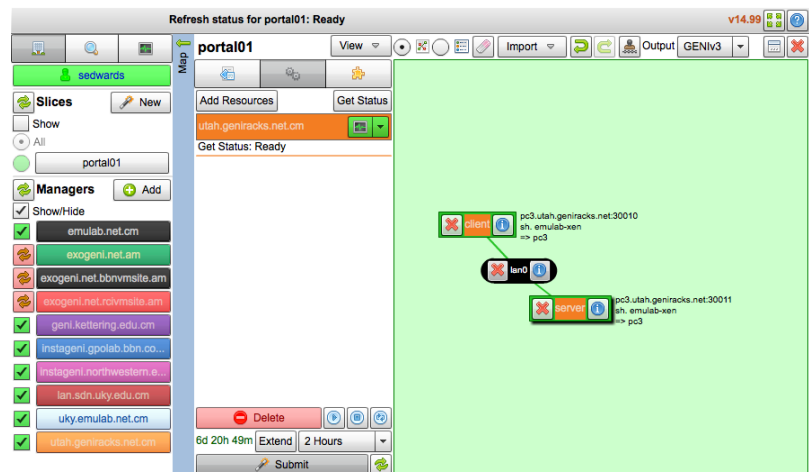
Refresh status for portal01: Ready

v14.99

sedwards

Slices

New

Show

All

portal01

Managers

Add

Show/Hide

emulab.net.cm

exogeni.net.am

exogeni.net.bbnvmsite.am

exogeni.net.rcivmsite.am

geni.kettering.edu.cm

instageni.gpolab.bbn.co...

instageni.northwestern.e...

lan.sdn.uky.edu.cm

uky.emulab.net.cm

utah.geniracks.net.cm

Map

portal01

View

Import

Output

GENIv3

Add Resources

Get Status

utah.geniracks.net.cm

Get Status: Ready

Delete

6d 20h 49m

Extend

2 Hours

Submit

client

pc3.utah.geniracks.net:30010
sh. emulab-xen
=> pc3

lan0

server

pc3.utah.geniracks.net:30011
sh. emulab-xen
=> pc3